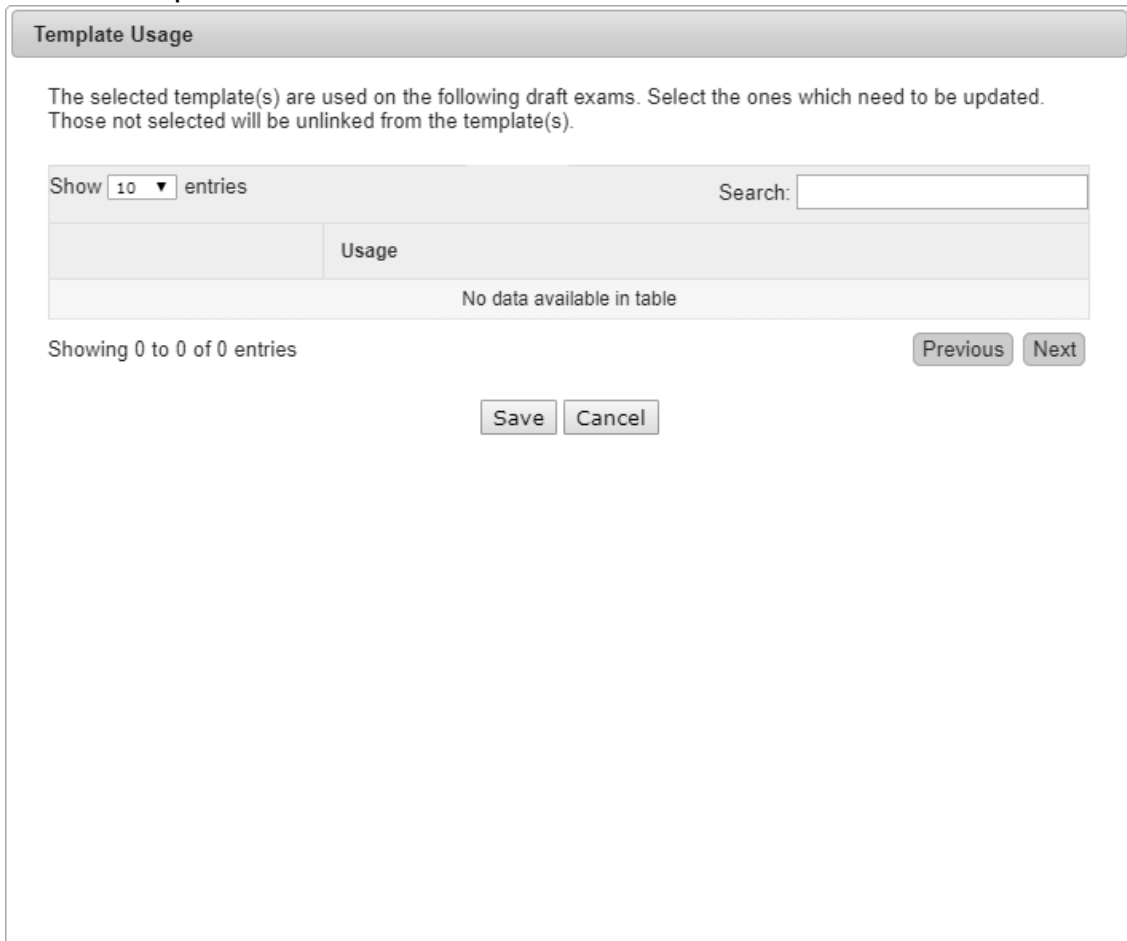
Template Usage

The selected template(s) are used on the following draft exams. Select the ones which need to be updated. Those not selected will be unlinked from the template(s).

Show 10 ▼ entries

Search:

| | Usage |
|---|---|
| No data available in table | |

Showing 0 to 0 of 0 entries

Previous Next

Save Cancel